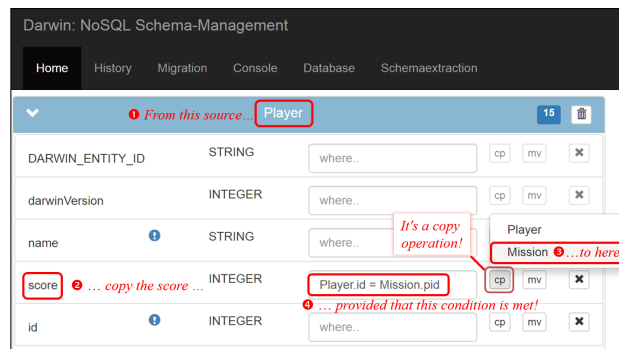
Darwin: NoSQL Schema-Management

Home History Migration Console Database Schemaextraction

❶ From this source... Player 15

DARWIN_ENTITY_ID STRING where.. cp mv ✖

darwinVersion INTEGER where.. cp mv ✖

name STRING where.. It's a copy operation! Player

score ❷ ... copy the score ... INTEGER Player.id = Mission.pid cp mv ✖ Mission ❸ ...to here

❹ ... provided that this condition is met!

id INTEGER where.. cp mv ✖